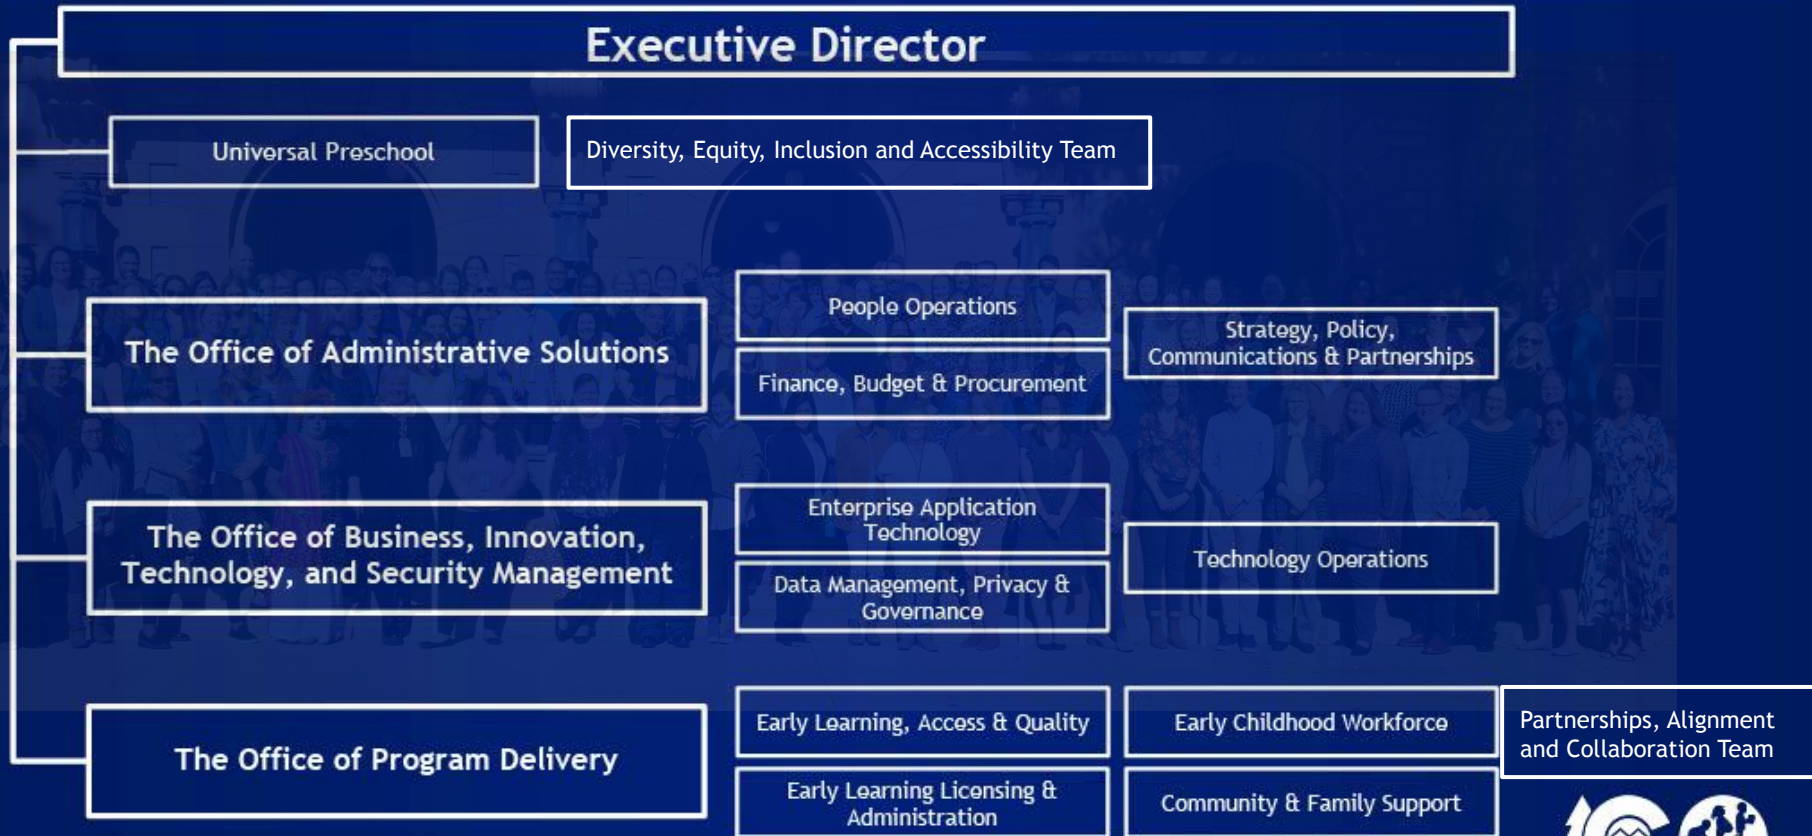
Executive Director

Universal Preschool

Diversity, Equity, Inclusion and Accessibility Team

The Office of Administrative Solutions

People Operations

Finance, Budget & Procurement

Strategy, Policy, Communications & Partnerships

The Office of Business, Innovation, Technology, and Security Management

Enterprise Application Technology

Data Management, Privacy & Governance

Technology Operations

The Office of Program Delivery

Early Learning, Access & Quality

Early Learning Licensing & Administration

Early Childhood Workforce

Community & Family Support

Partnerships, Alignment and Collaboration Team